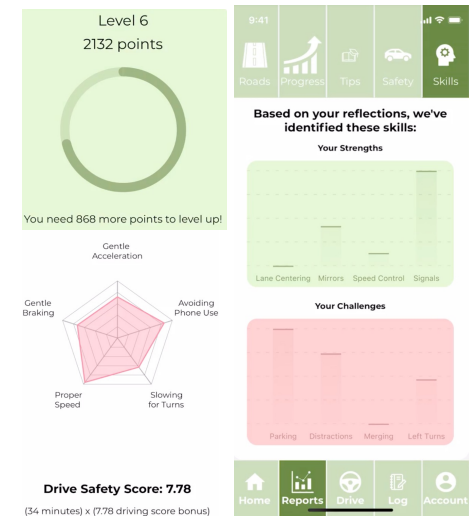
Level 6
2132 points

You need 868 more points to level up!

Gentle Acceleration

Avoiding Phone Use

Slowing for Turns

Proper Speed

Gentle Braking

Drive Safety Score: 7.78

(34 minutes) x (7.78 driving score bonus)

9:41

Roads
Progress
Tips
Safety
Skills

Based on your reflections, we've identified these skills:

Your Strengths

Lane Centering
Mirrors
Speed Control
Signals

Your Challenges

Parking
Distractions
Merging
Left Turns

Home
Reports
Drive
Log
Account